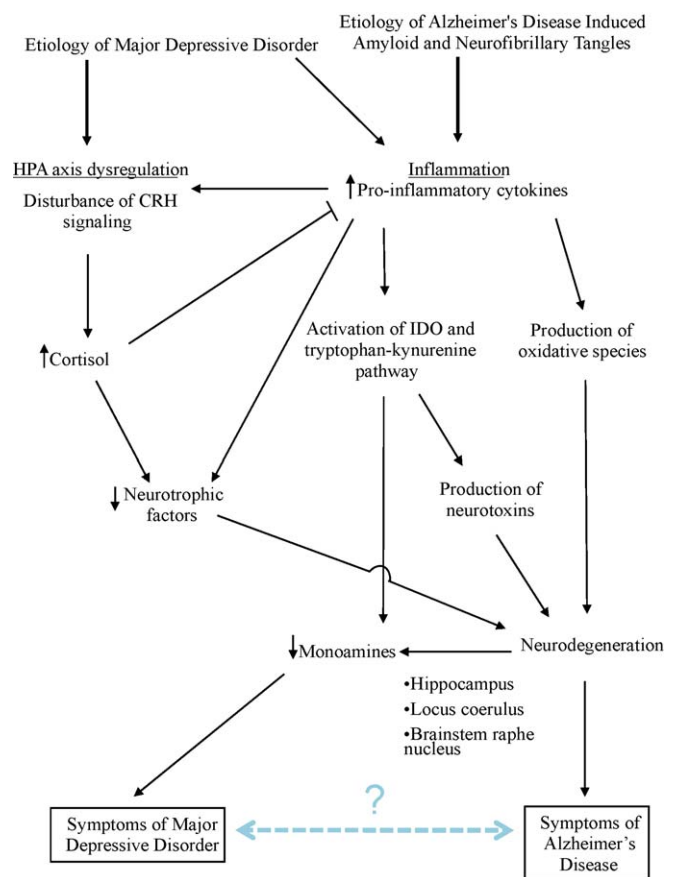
Etiology of Major Depressive Disorder

Etiology of Alzheimer's Disease Induced Amyloid and Neurofibrillary Tangles

HPA axis dysregulation
Disturbance of CRH signaling

Inflammation
↑Pro-inflammatory cytokines

↑Cortisol

Activation of IDO and tryptophan-kynurenine pathway

Production of oxidative species

↓Neurotrophic factors

Production of neurotoxins

↓Monoamines

Neurodegeneration

•Hippocampus
•Locus coerulus
•Brainstem raphe nucleus

?

Symptoms of Major Depressive Disorder

Symptoms of Alzheimer's Disease